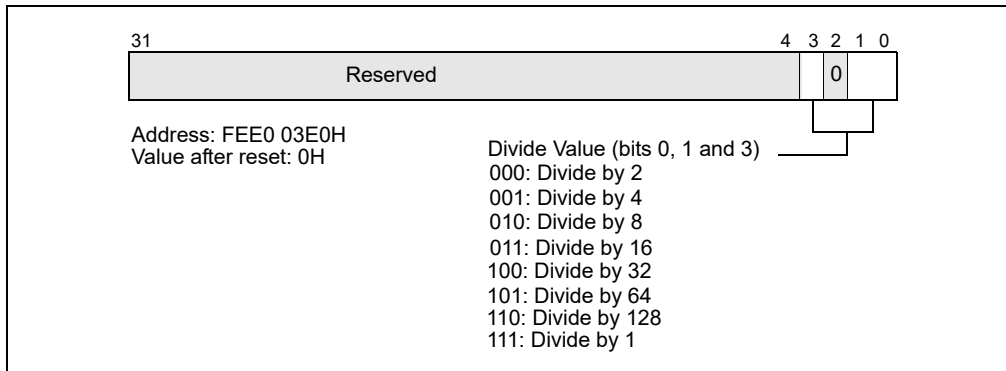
31

4 3 2 1 0

Reserved

0

Address: FEE0 03E0H
Value after reset: 0H

Divide Value (bits 0, 1 and 3)
000: Divide by 2
001: Divide by 4
010: Divide by 8
011: Divide by 16
100: Divide by 32
101: Divide by 64
110: Divide by 128
111: Divide by 1